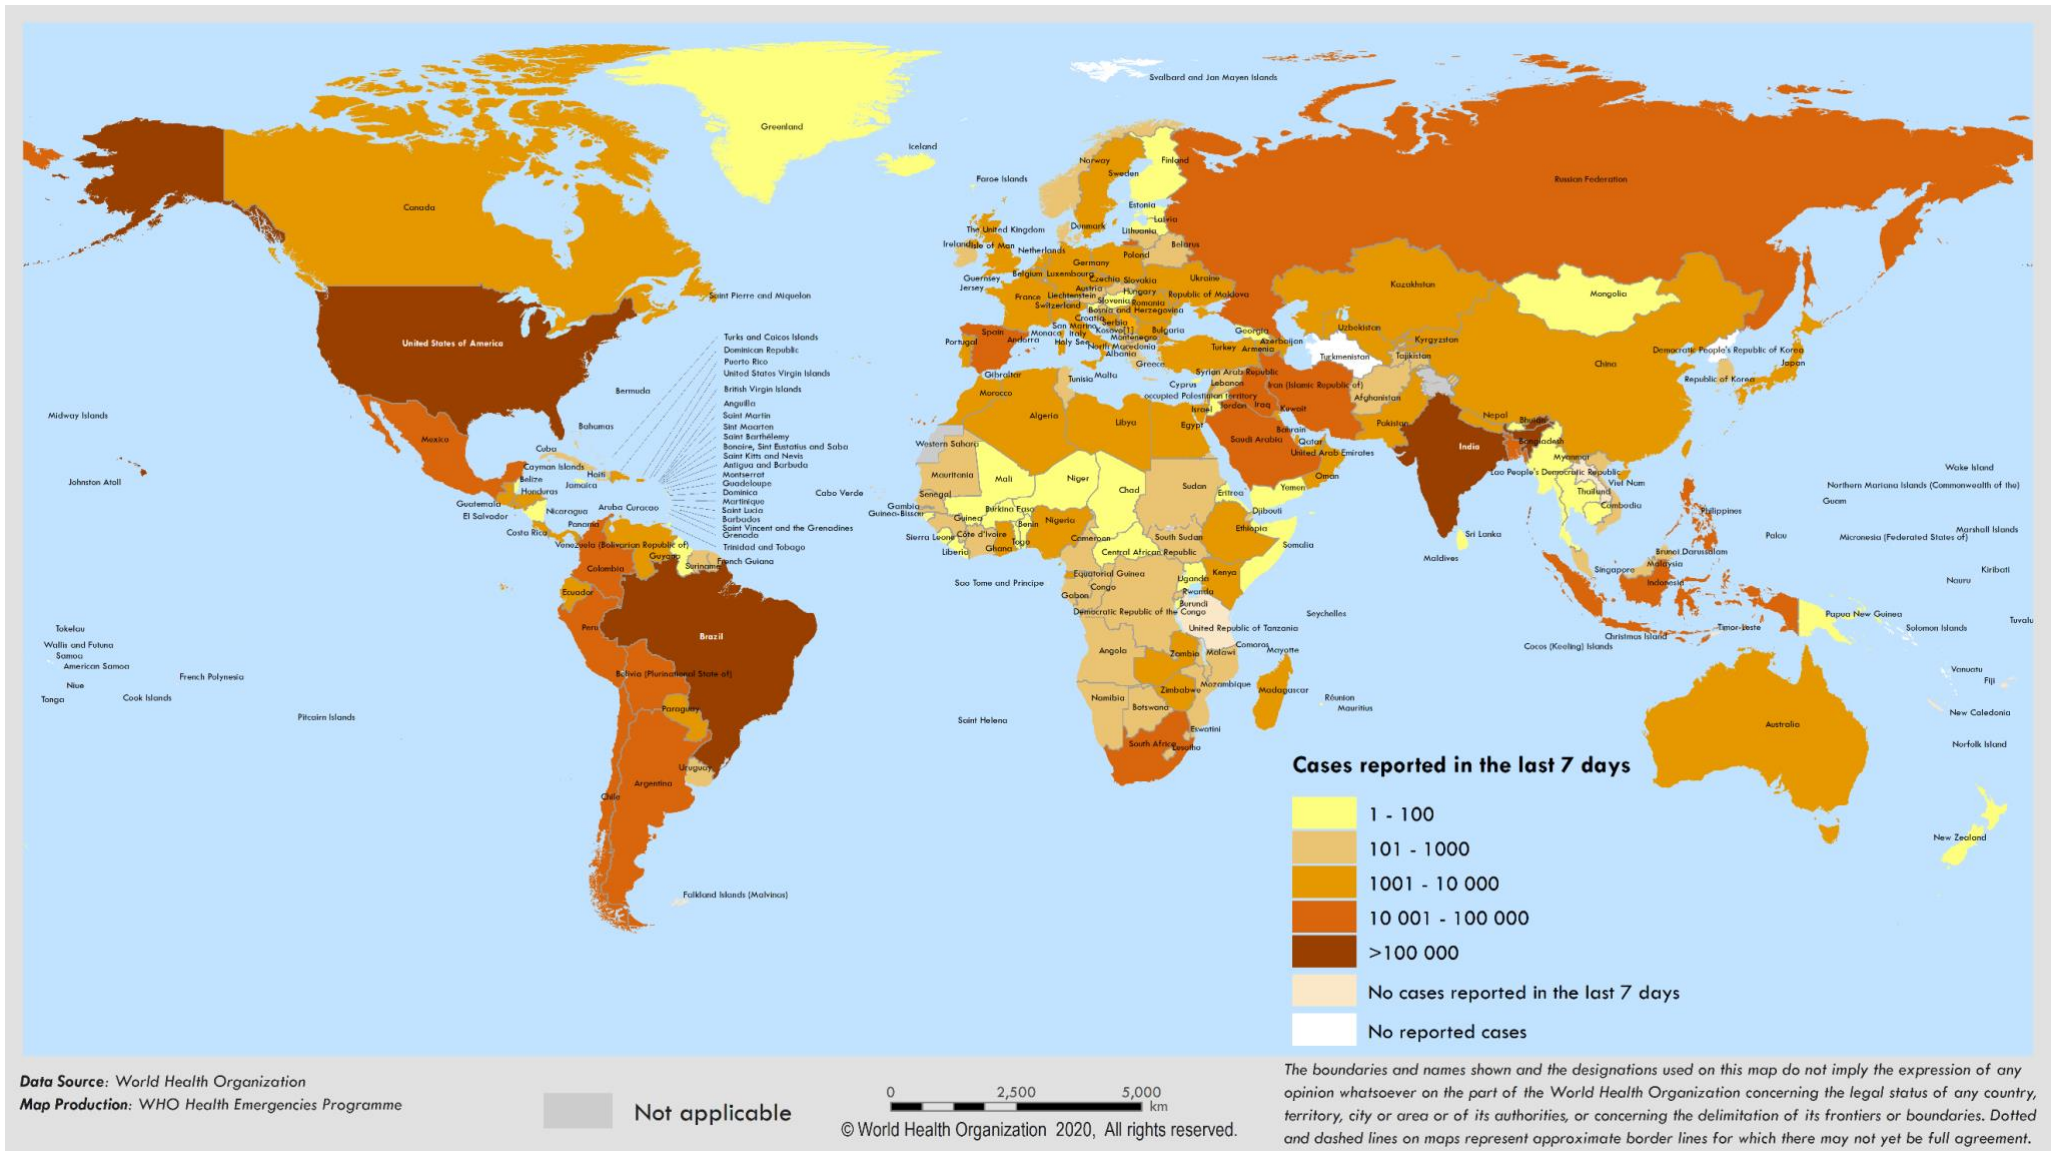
Svalbard and Jan Mayen Islands

Greenland

Iceland

Faroe Islands

Norway
Sweden
Finland
Estonia
Latvia
Lithuania
Denmark
The United Kingdom
Ireland
Isle of Man
Netherlands
Belarus
Poland
Germany
Belgium
Luxembourg
Czechia
Slovakia
Ukraine
Guernsey
Jersey
Austria
Hungary
Republic of Moldova
France
Liechtenstein
Switzerland
Slovenia
Romania
Croatia
Bosnia and Herzegovina
Serbia
San Marino
Kosovo[1]
Montenegro
Bulgaria
Georgia
Azerbaijan
Armenia
Spain
Portugal
Andorra
Monaco
Italy
Holy See
North Macedonia
Albania
Greece
Turkey
Gibraltar
Malta
Tunisia
Cyprus
Syrian Arab Republic
Lebanon
Israel
occupied Palestinian territory
Jordan
Iraq
Iran (Islamic Republic of)
Kuwait
Morocco
Algeria
Libya
Egypt
Saudi Arabia
Bahrain
Qatar
United Arab Emirates
Oman
Yemen
Western Sahara
Mauritania
Mali
Niger
Chad
Sudan
Eritrea
Djibouti
Senegal
Gambia
Guinea-Bissau
Guinea
Burkina Faso
Benin
Nigeria
Ethiopia
Somalia
Sierra Leone
Liberia
Côte d'Ivoire
Ghana
Togo
Cameroon
South Sudan
Central African Republic
Sao Tome and Principe
Equatorial Guinea
Gabon
Congo
Uganda
Kenya
Rwanda
Burundi
Democratic Republic of the Congo
United Republic of Tanzania
Seychelles
Comoros
Mayotte
Angola
Zambia
Malawi
Mozambique
Madagascar
Zimbabwe
Namibia
Botswana
Réunion
Mauritius
Saint Helena
Eswatini
South Africa
Lesotho

Russian Federation
Kazakhstan
Mongolia
Uzbekistan
Kyrgyzstan
Turkmenistan
Tajikistan
Afghanistan
Pakistan
Democratic People's Republic of Korea
Republic of Korea
Japan
China
Nepal
Bhutan
Bangladesh
India
Myanmar
Lao People's Democratic Republic
Viet Nam
Thailand
Cambodia
Philippines
Sri Lanka
Maldives
Brunei Darussalam
Malaysia
Singapore
Indonesia
Timor-Leste
Christmas Island
Cocos (Keeling) Islands
Papua New Guinea
Solomon Islands
Palau
Guam
Northern Mariana Islands (Commonwealth of the)
Wake Island
Micronesia (Federated States of)
Marshall Islands
Kiribati
Nauru
Tuvalu
Vanuatu
Fiji
New Caledonia
Norfolk Island
Australia
New Zealand

Canada
Saint Pierre and Miquelon
United States of America
Bermuda
Midway Islands
Johnston Atoll
Bahamas
Mexico
Cuba
Cayman Islands
Haiti
Belize
Jamaica
Honduras
Guatemala
El Salvador
Nicaragua
Costa Rica
Panama
Aruba
Curacao
Cabo Verde
Turks and Caicos Islands
Dominican Republic
Puerto Rico
United States Virgin Islands
British Virgin Islands
Anguilla
Saint Martin
Sint Maarten
Saint Barthélemy
Bonaire, Sint Eustatius and Saba
Saint Kitts and Nevis
Antigua and Barbuda
Montserrat
Guadeloupe
Dominica
Martinique
Saint Lucia
Barbados
Saint Vincent and the Grenadines
Grenada
Trinidad and Tobago
Venezuela (Bolivarian Republic of)
Guyana
Suriname
French Guiana
Colombia
Ecuador
Peru
Brazil
Bolivia (Plurinational State of)
Paraguay
Uruguay
Chile
Argentina
Falkland Islands (Malvinas)
Tokelau
Wallis and Futuna
Samoa
American Samoa
Niue
Tonga
Cook Islands
French Polynesia
Pitcairn Islands

Cases reported in the last 7 days
1 - 100
101 - 1000
1001 - 10 000
10 001 - 100 000
>100 000
No cases reported in the last 7 days
No reported cases

Data Source: World Health Organization
Map Production: WHO Health Emergencies Programme

Not applicable

0 2,500 5,000 km
© World Health Organization 2020, All rights reserved.

The boundaries and names shown and the designations used on this map do not imply the expression of any opinion whatsoever on the part of the World Health Organization concerning the legal status of any country, territory, city or area or of its authorities, or concerning the delimitation of its frontiers or boundaries. Dotted and dashed lines on maps represent approximate border lines for which there may not yet be full agreement.